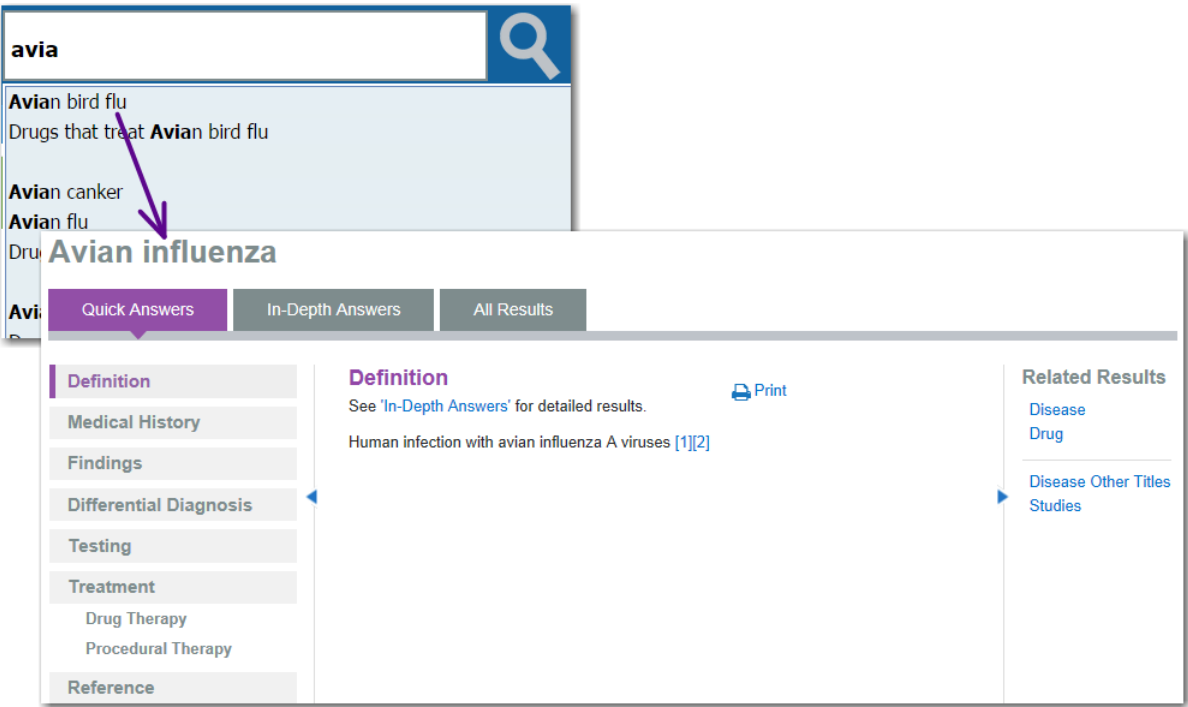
avia

Avian bird flu
Drugs that treat Avian bird flu

Avian canker
Avian flu
Dru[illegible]

Avi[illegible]

Avian influenza

Quick Answers | In-Depth Answers | All Results

Definition
Medical History
Findings
Differential Diagnosis
Testing
Treatment
Drug Therapy
Procedural Therapy
Reference

Definition
Print
See 'In-Depth Answers' for detailed results.

Human infection with avian influenza A viruses [1][2]

Related Results
Disease
Drug

Disease Other Titles
Studies